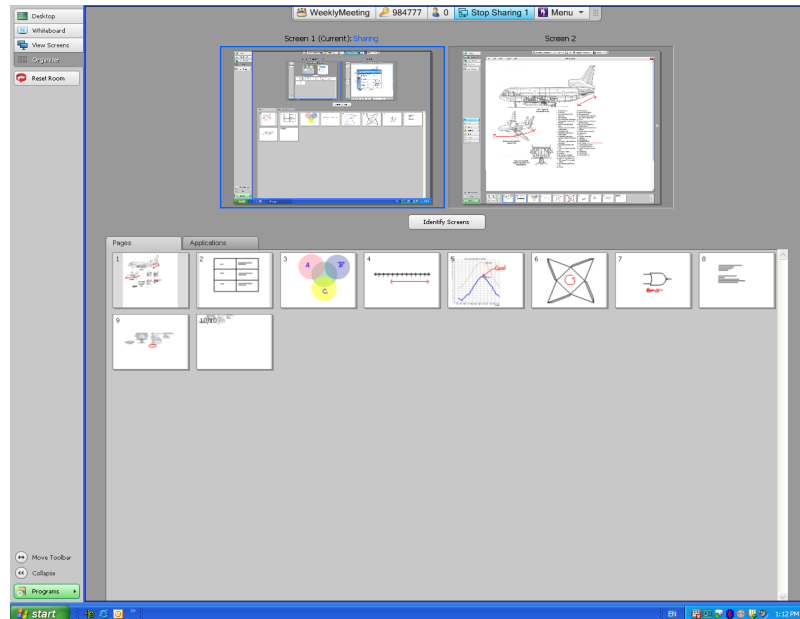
WeeklyMeeting 984777 0 Stop Sharing 1 Menu

Desktop
Whiteboard
View Screens
Organizer
Reset Room

Screen 1 (Current): Sharing

Screen 2

Identify Screens

Pages
Applications

1
2
3
A
B
C
4
5
Curve
6
7
8
9
10/10

Move Toolbar
Collapse
Programs

start
EN
1:12 PM